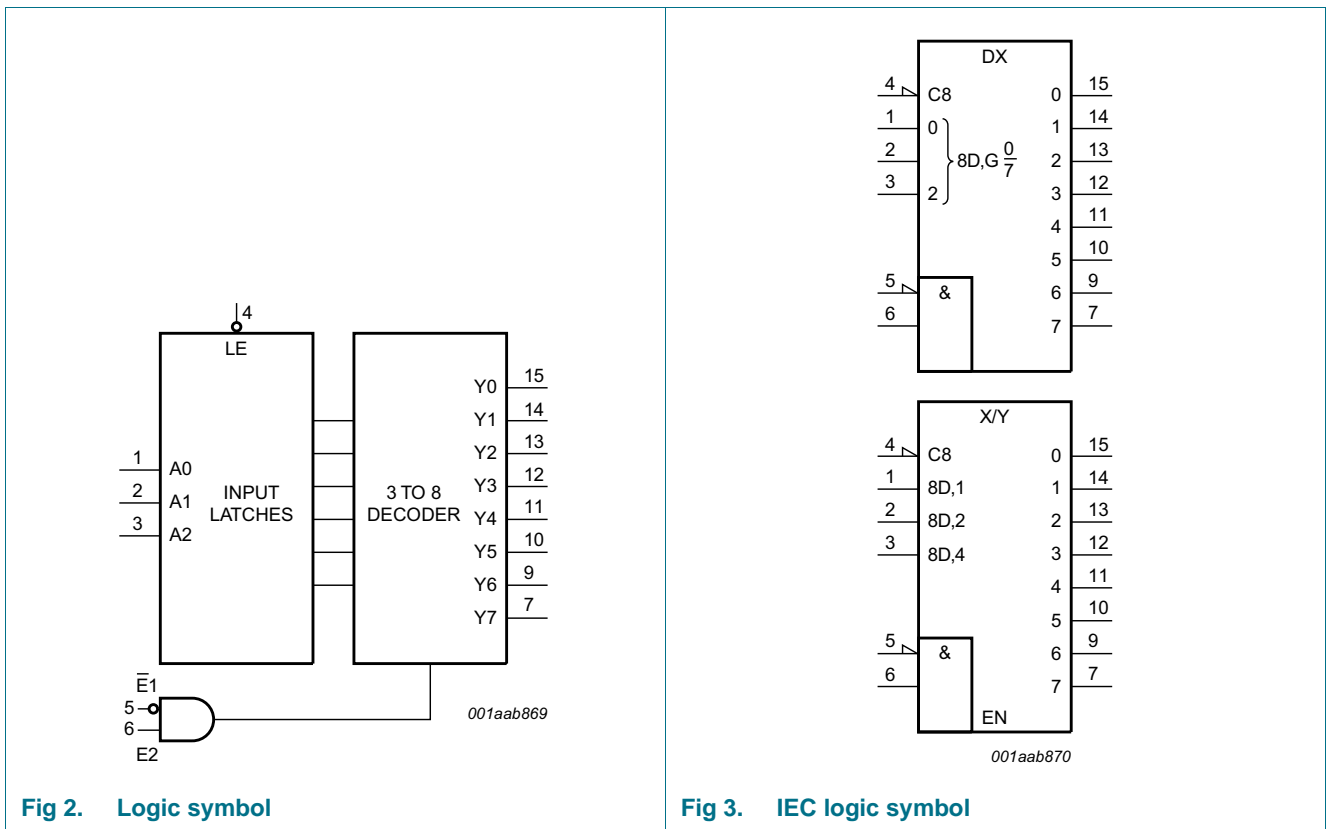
4

LE

1 A0
2 A1
3 A2

INPUT LATCHES

3 TO 8 DECODER

Y0 15
Y1 14
Y2 13
Y3 12
Y4 11
Y5 10
Y6 9
Y7 7

$\overline{E}1$
5
6
E2

001aab869

Fig 2. Logic symbol

DX

4 C8
1 0
2
3 2

8D,G $\frac{0}{7}$

5 &
6

0 15
1 14
2 13
3 12
4 11
5 10
6 9
7 7

X/Y

4 C8
1 8D,1
2 8D,2
3 8D,4

5 &
6

EN

0 15
1 14
2 13
3 12
4 11
5 10
6 9
7 7

001aab870

Fig 3. IEC logic symbol